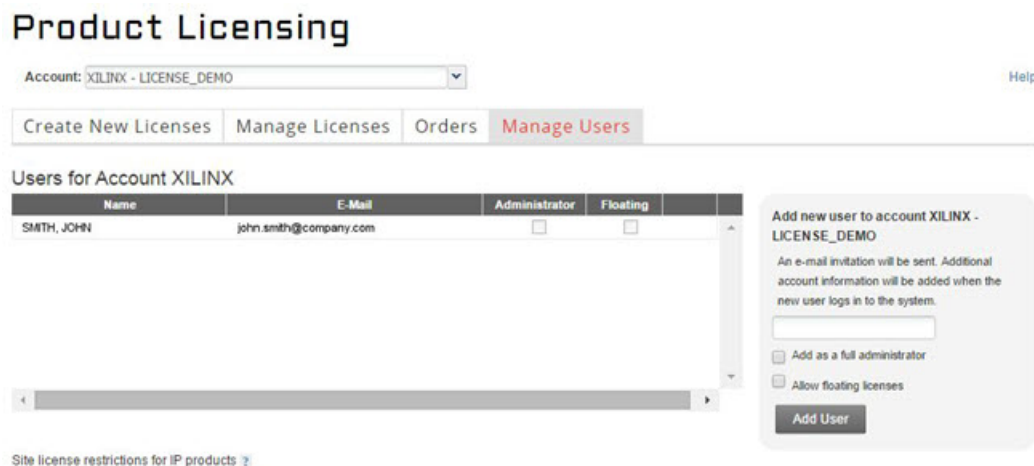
Product Licensing

Account: XILINX - LICENSE_DEMO

Help

Create New Licenses | Manage Licenses | Orders | Manage Users

Users for Account XILINX

| Name | E-Mail | Administrator | Floating |
|---|---|---|---|
| SMITH, JOHN | john.smith@company.com | | |

Add new user to account XILINX - LICENSE_DEMO

An e-mail invitation will be sent. Additional account information will be added when the new user logs in to the system.

Add as a full administrator

Allow floating licenses

Add User

Site license restrictions for IP products ?